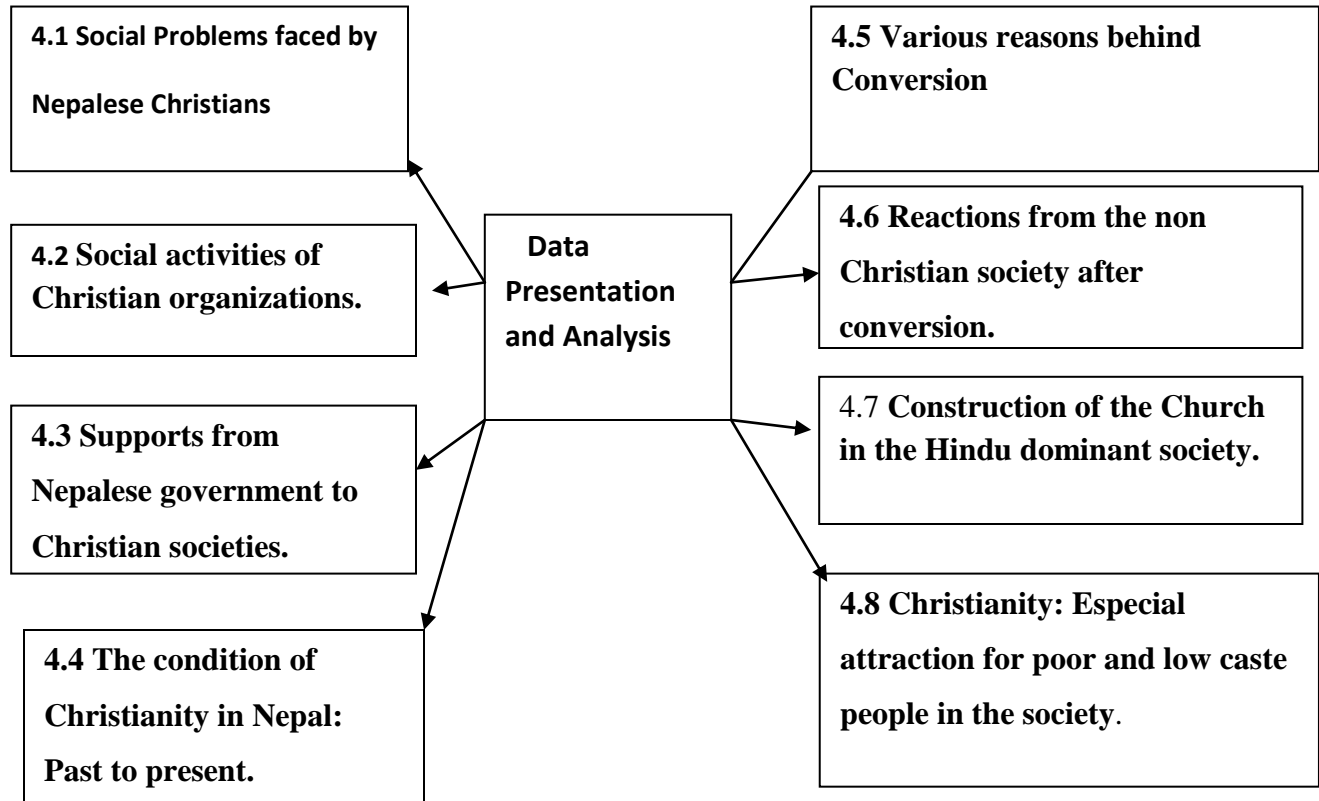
4.1 Social Problems faced by Nepalese Christians

4.2 Social activities of Christian organizations.

4.3 Supports from Nepalese government to Christian societies.

4.4 The condition of Christianity in Nepal: Past to present.

Data Presentation and Analysis

4.5 Various reasons behind Conversion

4.6 Reactions from the non Christian society after conversion.

4.7 Construction of the Church in the Hindu dominant society.

4.8 Christianity: Especial attraction for poor and low caste people in the society.